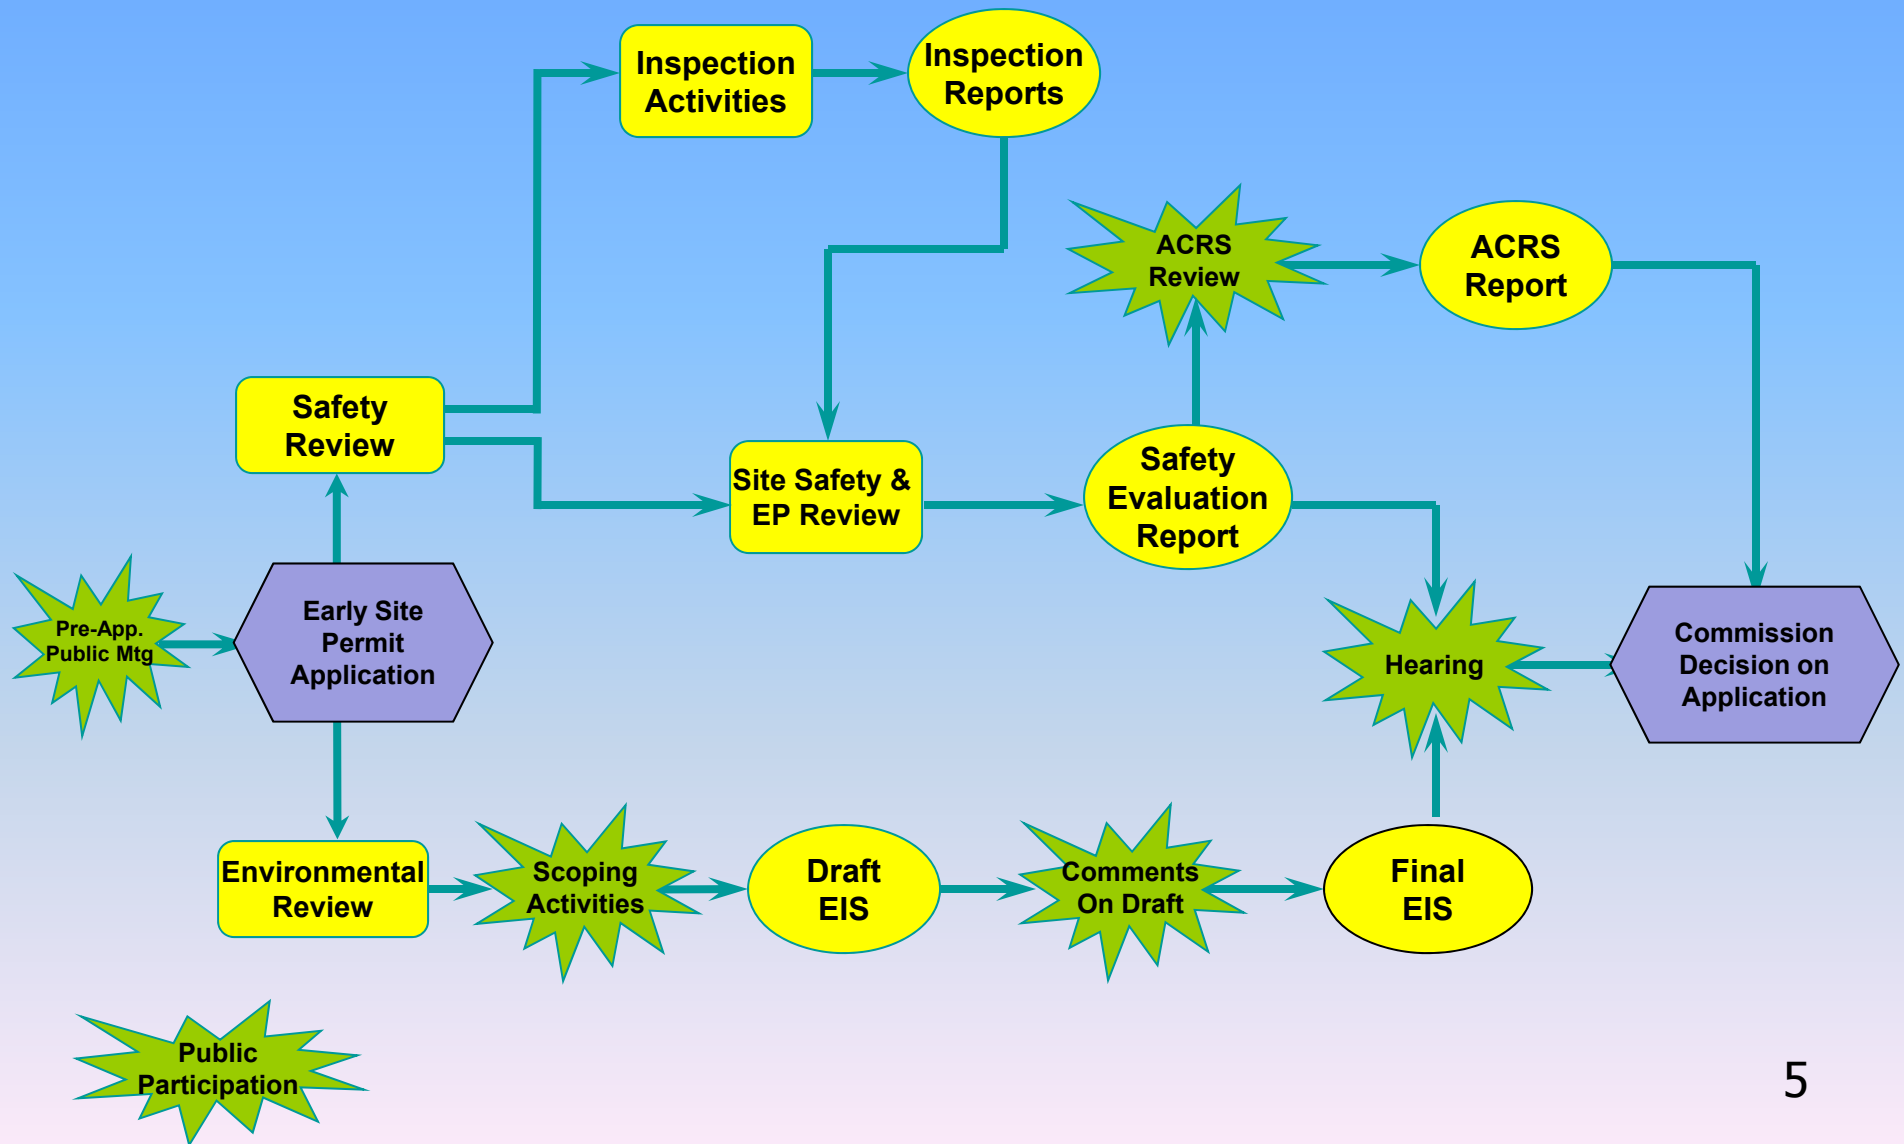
Inspection Activities

Inspection Reports

ACRS Review

ACRS Report

Safety Review

Site Safety & EP Review

Safety Evaluation Report

Pre-App. Public Mtg

Early Site Permit Application

Hearing

Commission Decision on Application

Environmental Review

Scoping Activities

Draft EIS

Comments On Draft

Final EIS

Public Participation

5